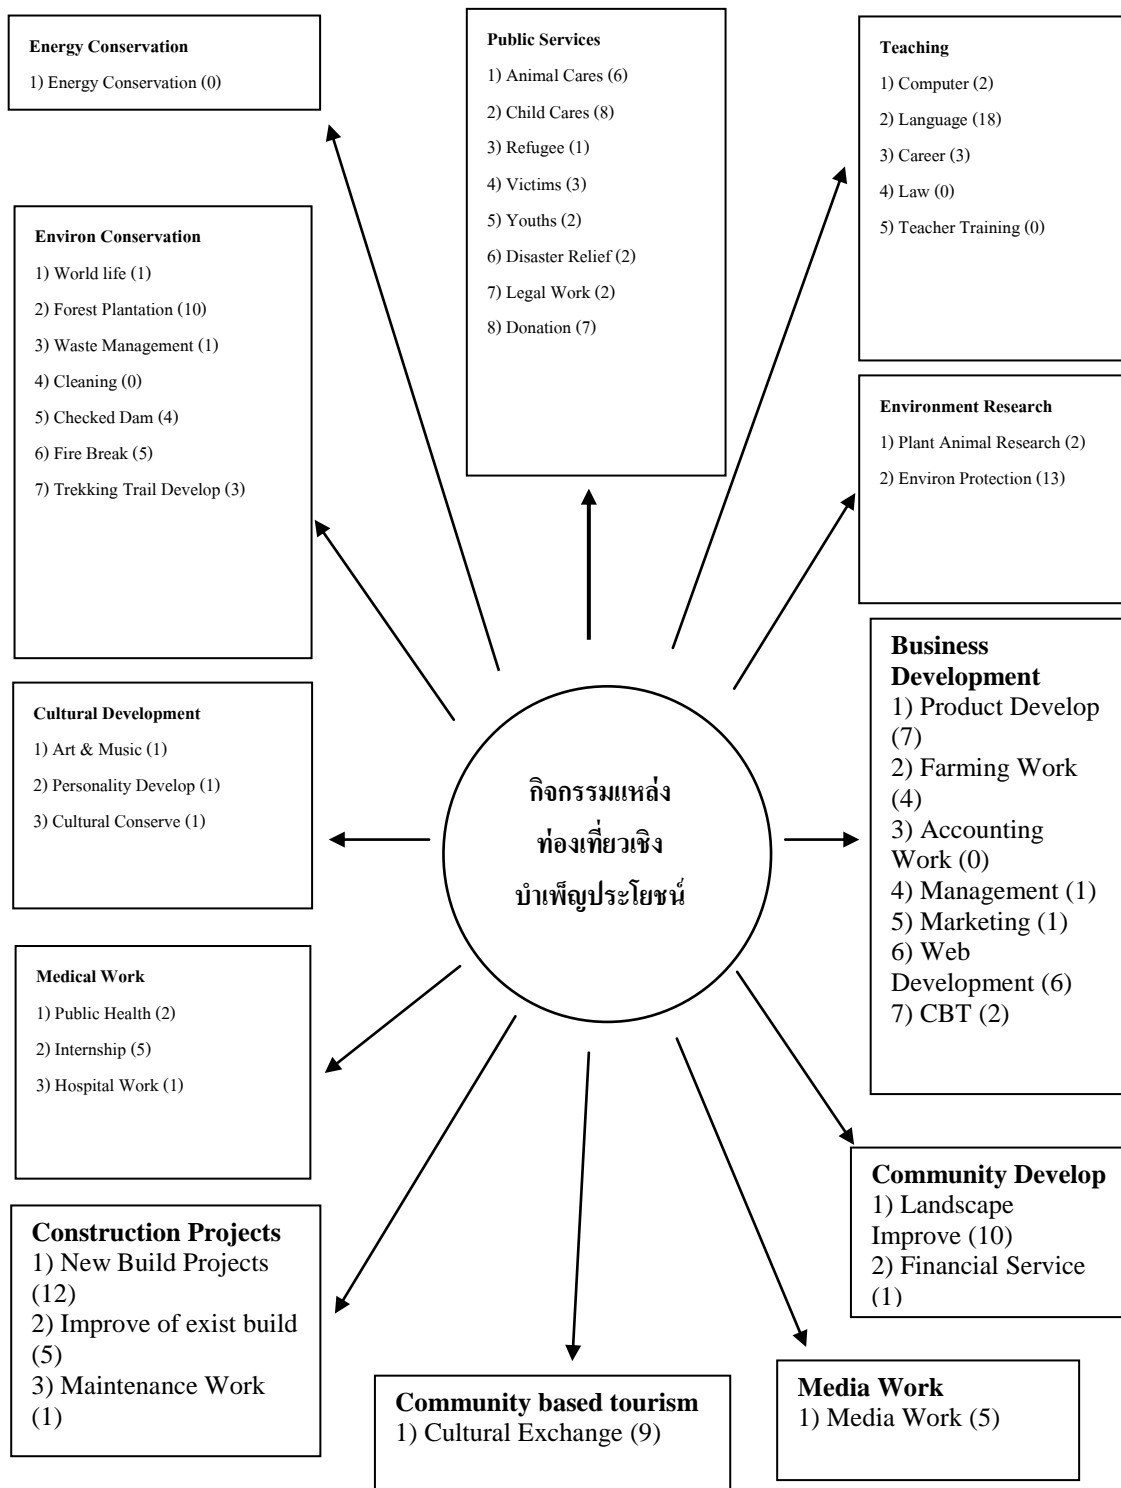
Energy Conservation
1) Energy Conservation (0)

Public Services
1) Animal Cares (6)
2) Child Cares (8)
3) Refugee (1)
4) Victims (3)
5) Youths (2)
6) Disaster Relief (2)
7) Legal Work (2)
8) Donation (7)

Teaching
1) Computer (2)
2) Language (18)
3) Career (3)
4) Law (0)
5) Teacher Training (0)

Environ Conservation
1) World life (1)
2) Forest Plantation (10)
3) Waste Management (1)
4) Cleaning (0)
5) Checked Dam (4)
6) Fire Break (5)
7) Trekking Trail Develop (3)

Environment Research
1) Plant Animal Research (2)
2) Environ Protection (13)

Business Development
1) Product Develop (7)
2) Farming Work (4)
3) Accounting Work (0)
4) Management (1)
5) Marketing (1)
6) Web Development (6)
7) CBT (2)

Cultural Development
1) Art & Music (1)
2) Personality Develop (1)
3) Cultural Conserve (1)

กิจกรรมแหล่งท่องเที่ยวเชิงบำเพ็ญประโยชน์

Medical Work
1) Public Health (2)
2) Internship (5)
3) Hospital Work (1)

Community Develop
1) Landscape Improve (10)
2) Financial Service (1)

Construction Projects
1) New Build Projects (12)
2) Improve of exist build (5)
3) Maintenance Work (1)

Community based tourism
1) Cultural Exchange (9)

Media Work
1) Media Work (5)